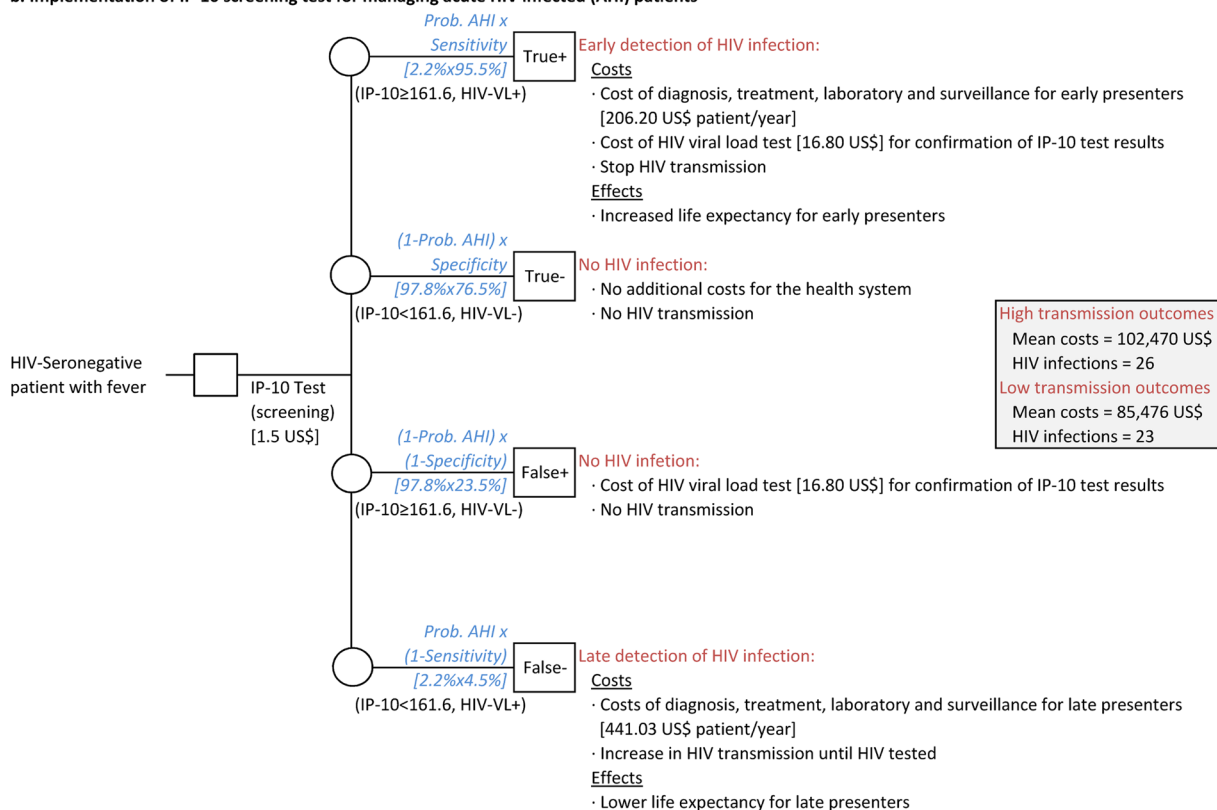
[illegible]

HIV-Seronegative patient with fever

IP-10 Test (screening) [1.5 US$]

Prob. AHI x Sensitivity [2.2%x95.5%]

True+

(IP-10≥161.6, HIV-VL+)

Early detection of HIV infection:

Costs

· Cost of diagnosis, treatment, laboratory and surveillance for early presenters [206.20 US$ patient/year]

· Cost of HIV viral load test [16.80 US$] for confirmation of IP-10 test results

· Stop HIV transmission

Effects

· Increased life expectancy for early presenters

(1-Prob. AHI) x Specificity [97.8%x76.5%]

True-

(IP-10<161.6, HIV-VL-)

No HIV infection:

· No additional costs for the health system

· No HIV transmission

High transmission outcomes

Mean costs = 102,470 US$

HIV infections = 26

Low transmission outcomes

Mean costs = 85,476 US$

HIV infections = 23

(1-Prob. AHI) x (1-Specificity) [97.8%x23.5%]

False+

(IP-10≥161.6, HIV-VL-)

No HIV infetion:

· Cost of HIV viral load test [16.80 US$] for confirmation of IP-10 test results

· No HIV transmission

Prob. AHI x (1-Sensitivity) [2.2%x4.5%]

False-

(IP-10<161.6, HIV-VL+)

Late detection of HIV infection:

Costs

· Costs of diagnosis, treatment, laboratory and surveillance for late presenters [441.03 US$ patient/year]

· Increase in HIV transmission until HIV tested

Effects

· Lower life expectancy for late presenters